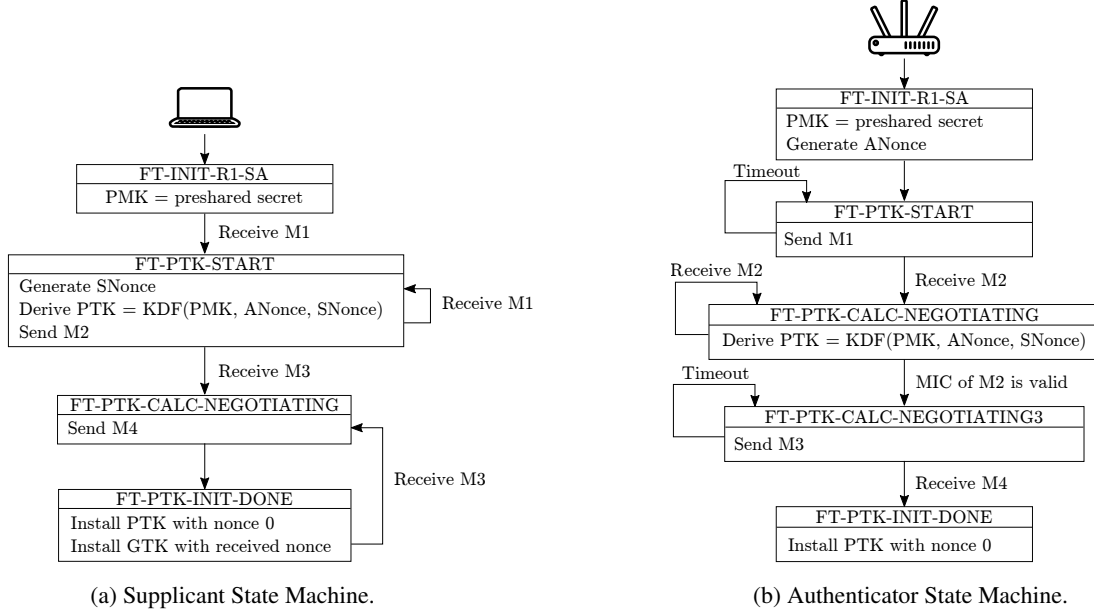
FT-INIT-R1-SA
PMK = preshared secret

Receive M1

FT-PTK-START
Generate SNonce
Derive PTK = KDF(PMK, ANonce, SNonce)
Send M2

Receive M1

Receive M3

FT-PTK-CALC-NEGOTIATING
Send M4

Receive M3

FT-PTK-INIT-DONE
Install PTK with nonce 0
Install GTK with received nonce

(a) Supplicant State Machine.

FT-INIT-R1-SA
PMK = preshared secret
Generate ANonce

Timeout

FT-PTK-START
Send M1

Receive M2

Receive M2

FT-PTK-CALC-NEGOTIATING
Derive PTK = KDF(PMK, ANonce, SNonce)

Timeout

MIC of M2 is valid

FT-PTK-CALC-NEGOTIATING3
Send M3

Receive M4

FT-PTK-INIT-DONE
Install PTK with nonce 0

(b) Authenticator State Machine.